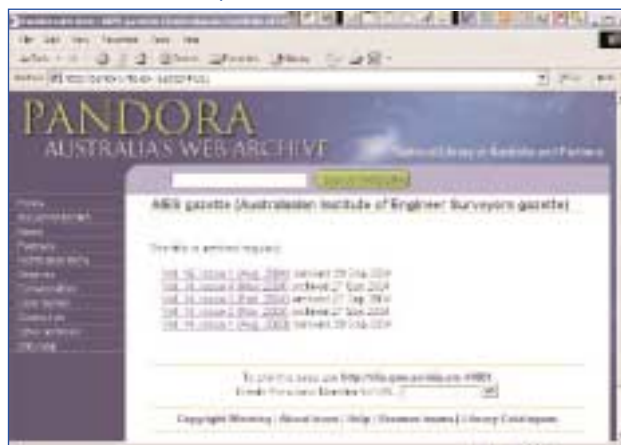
PANDORA
AUSTRALIA'S WEB ARCHIVE

AIES gazette (Australasian Institute of Engineer Surveyors gazette)

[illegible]

Vol. 16 issue 1 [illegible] archived 29 Sep 2004
Vol. 16 issue 4 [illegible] archived 27 Sep 2004
Vol. 16 issue 3 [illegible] archived 27 Sep 2004
Vol. 16 issue 2 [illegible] archived 27 Sep 2004
Vol. 16 issue 1 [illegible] archived 29 Sep 2004

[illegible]

Copyright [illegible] | About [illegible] | Help | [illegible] | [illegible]